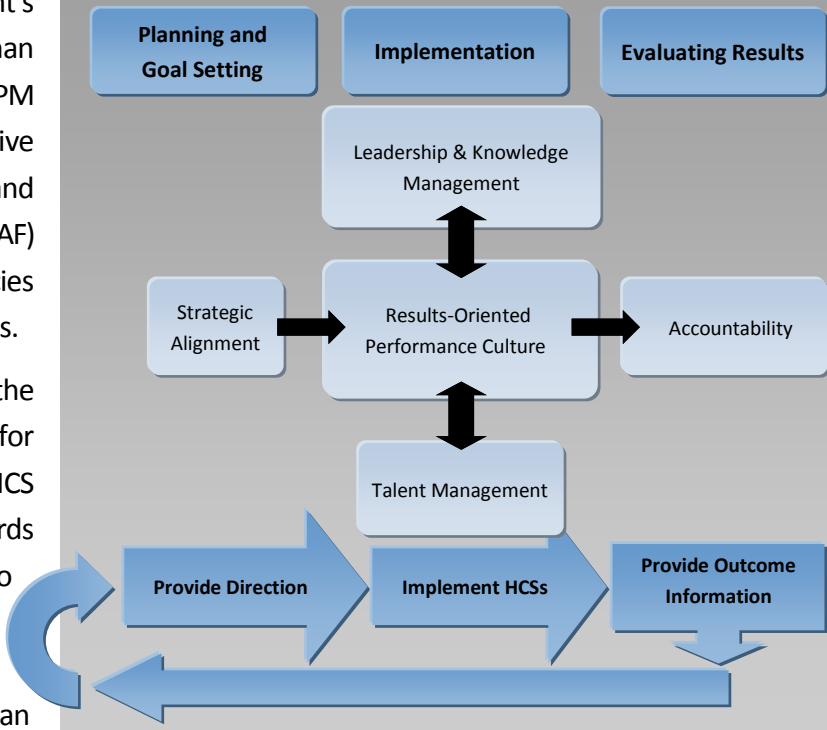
nt's
man
PM
ive
and
AF)
ies
s.

the
for
ICS
rds
o

an

Planning and Goal Setting

Implementation

Evaluating Results

Leadership & Knowledge Management

Strategic Alignment

Results-Oriented Performance Culture

Accountability

Talent Management

Provide Direction

Implement HCSs

Provide Outcome Information